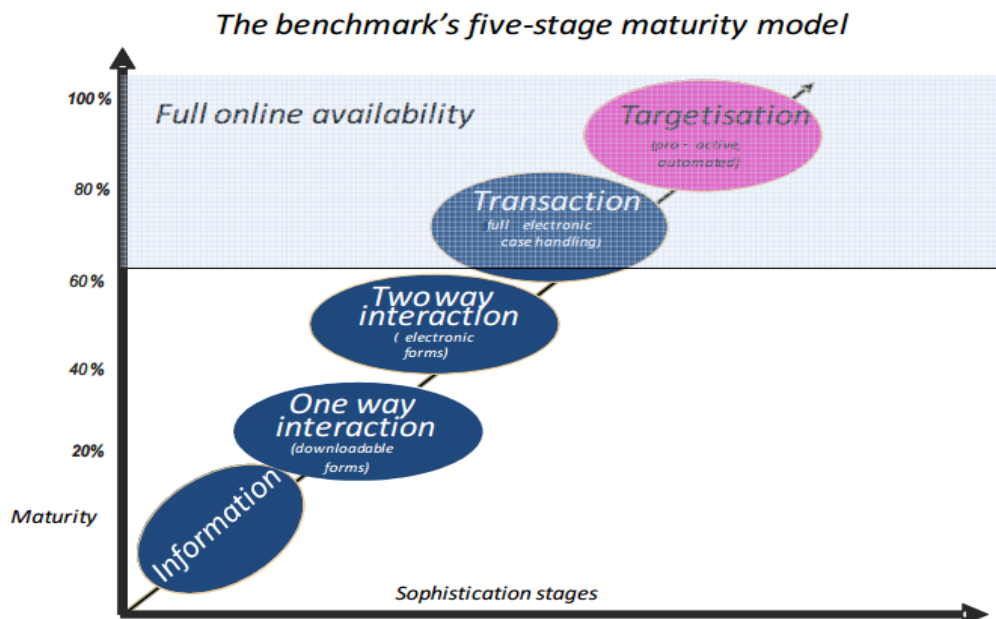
The benchmark's five-stage maturity model

100%

80%

60%

40%

20%

Maturity

Full online availability

Targetisation
(pro - active, automated)

Transaction
(full electronic case handling)

Two way interaction
( electronic forms)

One way interaction
(downloadable forms)

Information

Sophistication stages